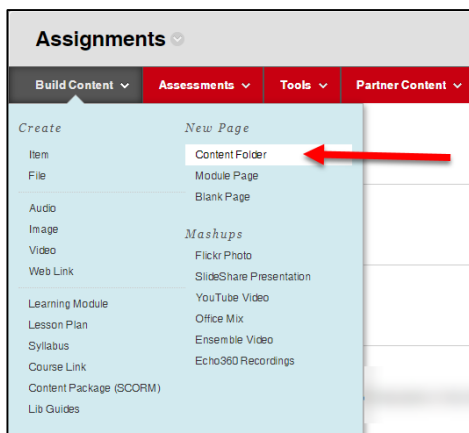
Assignments

Build Content
Assessments
Tools
Partner Content

Create
Item
File
Audio
Image
Video
Web Link
Learning Module
Lesson Plan
Syllabus
Course Link
Content Package (SCORM)
Lib Guides

New Page
Content Folder
Module Page
Blank Page

Mashups
Flickr Photo
SlideShare Presentation
YouTube Video
Office Mix
Ensemble Video
Echo360 Recordings